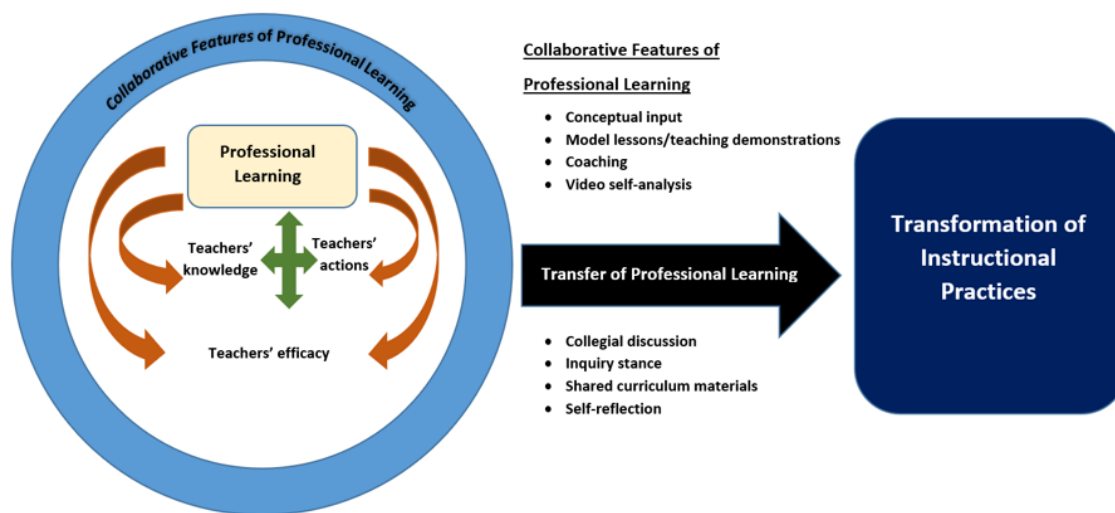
Collaborative Features of Professional Learning

Professional Learning

Teachers' knowledge

Teachers' actions

Teachers' efficacy

Collaborative Features of Professional Learning

- Conceptual input
- Model lessons/teaching demonstrations
- Coaching
- Video self-analysis

Transfer of Professional Learning

- Collegial discussion
- Inquiry stance
- Shared curriculum materials
- Self-reflection

Transformation of Instructional Practices